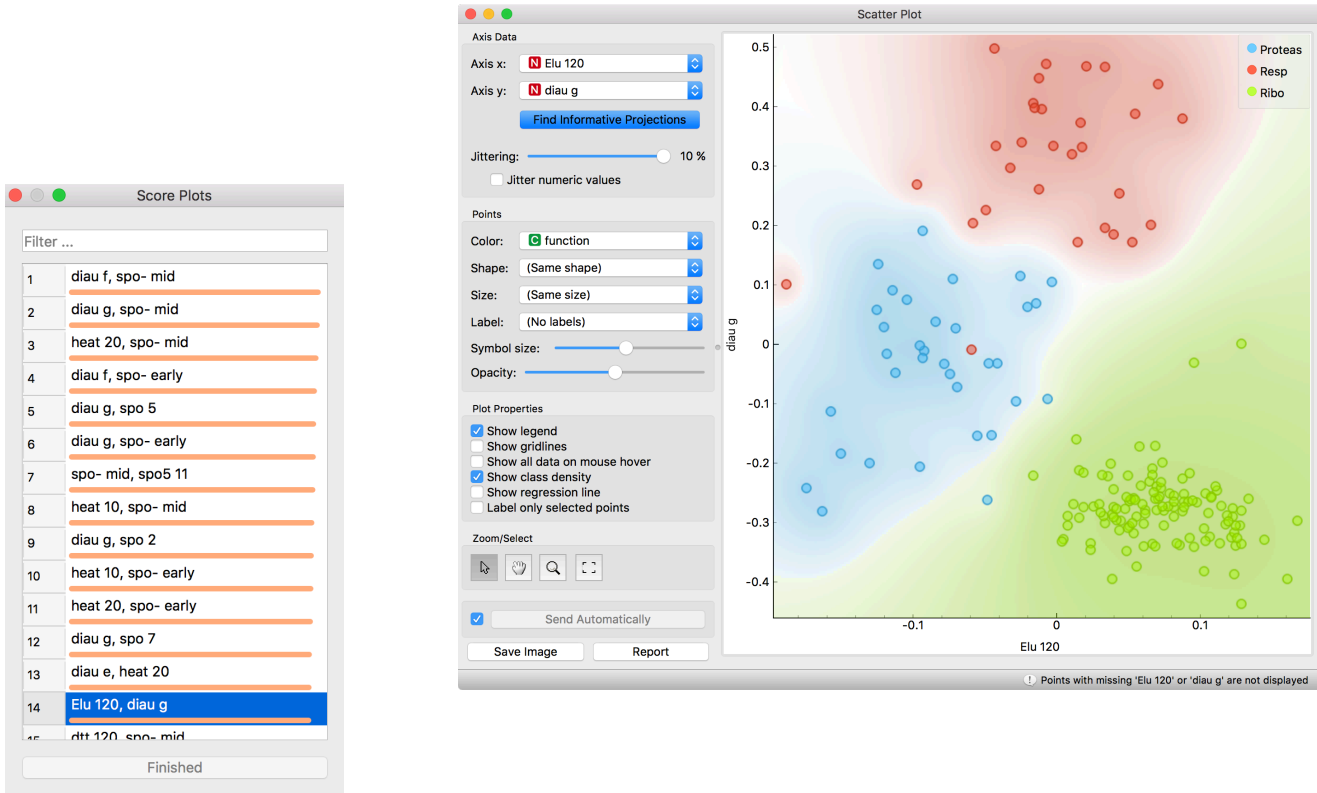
Score Plots

Filter ...

| | |
|---|---|
| 1 | diau f, spo- mid |
| 2 | diau g, spo- mid |
| 3 | heat 20, spo- mid |
| 4 | diau f, spo- early |
| 5 | diau g, spo 5 |
| 6 | diau g, spo- early |
| 7 | spo- mid, spo5 11 |
| 8 | heat 10, spo- mid |
| 9 | diau g, spo 2 |
| 10 | heat 10, spo- early |
| 11 | heat 20, spo- early |
| 12 | diau g, spo 7 |
| 13 | diau e, heat 20 |
| 14 | Elu 120, diau g |
| 15 | dtt 120, spo- mid |

Finished

Scatter Plot

Axis Data
Axis x: N Elu 120
Axis y: N diau g
Find Informative Projections
Jittering: 10 %
Jitter numeric values

Points
Color: C function
Shape: (Same shape)
Size: (Same size)
Label: (No labels)
Symbol size:
Opacity:

Plot Properties
Show legend
Show gridlines
Show all data on mouse hover
Show class density
Show regression line
Label only selected points

Zoom/Select

Send Automatically

Save Image
Report

Proteas
Resp
Ribo

0.5
0.4
0.3
0.2
0.1
0
-0.1
-0.2
-0.3
-0.4
diau g

-0.1
0
0.1
Elu 120

Points with missing 'Elu 120' or 'diau g' are not displayed